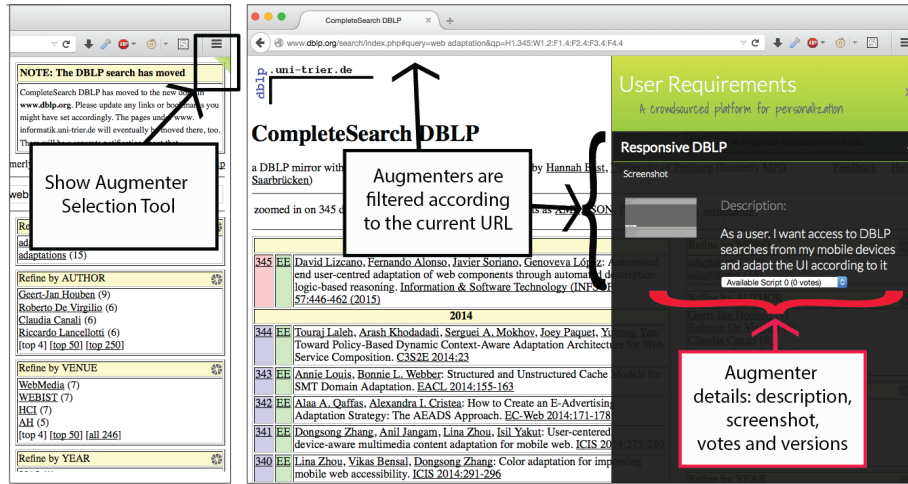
NOTE: The DBLP search has moved

CompleteSearch DBLP has moved to the new domain www.dblp.org. Please update any links or bookmarks you might have set accordingly. The pages under www.informatik.uni-trier.de will eventually be moved there, too.

Show Augmenter Selection Tool

adaptations (15)

Refine by AUTHOR

Geert-Jan Houben (9)
Roberto De Virgilio (6)
Claudia Canali (6)
Riccardo Lancellotti (6)
[top 4] [top 50] [top 250]

Refine by VENUE

WebMedia (7)
WEBIST (7)
HCI (7)
AH (5)
[top 4] [top 50] [all 246]

Refine by YEAR

CompleteSearch DBLP

www.dblp.org/search/index.php#query=web adaptation&qp=H1.345:W1.2:F1.4:F2.4:F3.4:F4.4

dblp.uni-trier.de

CompleteSearch DBLP

a DBLP mirror with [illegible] by Hannah Bast, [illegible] Saarbrücken)

zoomed in on 345 d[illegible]

Augmenters are filtered according to the current URL

345 EE David Lizcano, Fernando Alonso, Javier Soriano, Genoveva López: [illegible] end user-centred adaptation of web components through automated description logic-based reasoning. Information & Software Technology (INF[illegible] 57:446-462 (2015)

2014

344 EE Touraj Laleh, Arash Khodadadi, Serguei A. Mokhov, Joey Paquet, Yuhong Yan: Toward Policy-Based Dynamic Context-Aware Adaptation Architecture for Web Service Composition. C3S2E 2014:23

343 EE Annie Louis, Bonnie L. Webber: Structured and Unstructured Cache Models for SMT Domain Adaptation. EACL 2014:155-163

342 EE Alaa A. Qaffas, Alexandra I. Cristea: How to Create an E-Advertising Adaptation Strategy: The AEADS Approach. EC-Web 2014:171-178

341 EE Dongsong Zhang, Anil Jangam, Lina Zhou, Isil Yakut: User-centered device-aware multimedia content adaptation for mobile web. ICIS 2014:275-280

340 EE Lina Zhou, Vikas Bensal, Dongsong Zhang: Color adaptation for improving mobile web accessibility. ICIS 2014:291-296

User Requirements
A crowdsourced platform for personalization

Responsive DBLP

Screenshot

Description:

As a user, I want access to DBLP searches from my mobile devices and adapt the UI according to it

Available Script 0 (0 votes)

Augmenter details: description, screenshot, votes and versions